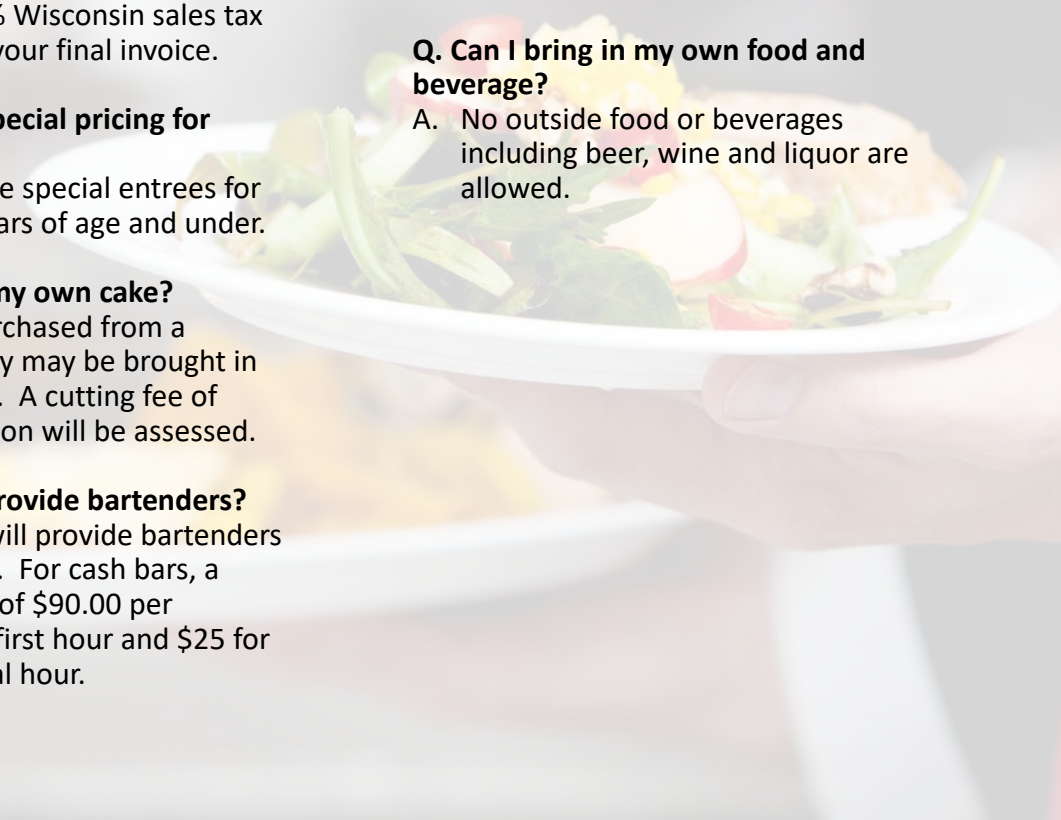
% Wisconsin sales tax your final invoice.

pecial pricing for

e special entrees for ars of age and under.

my own cake?
rchased from a y may be brought in . A cutting fee of on will be assessed.

rovide bartenders?
vill provide bartenders . For cash bars, a of $90.00 per first hour and $25 for al hour.

Q. Can I bring in my own food and beverage?
A. No outside food or beverages including beer, wine and liquor are allowed.